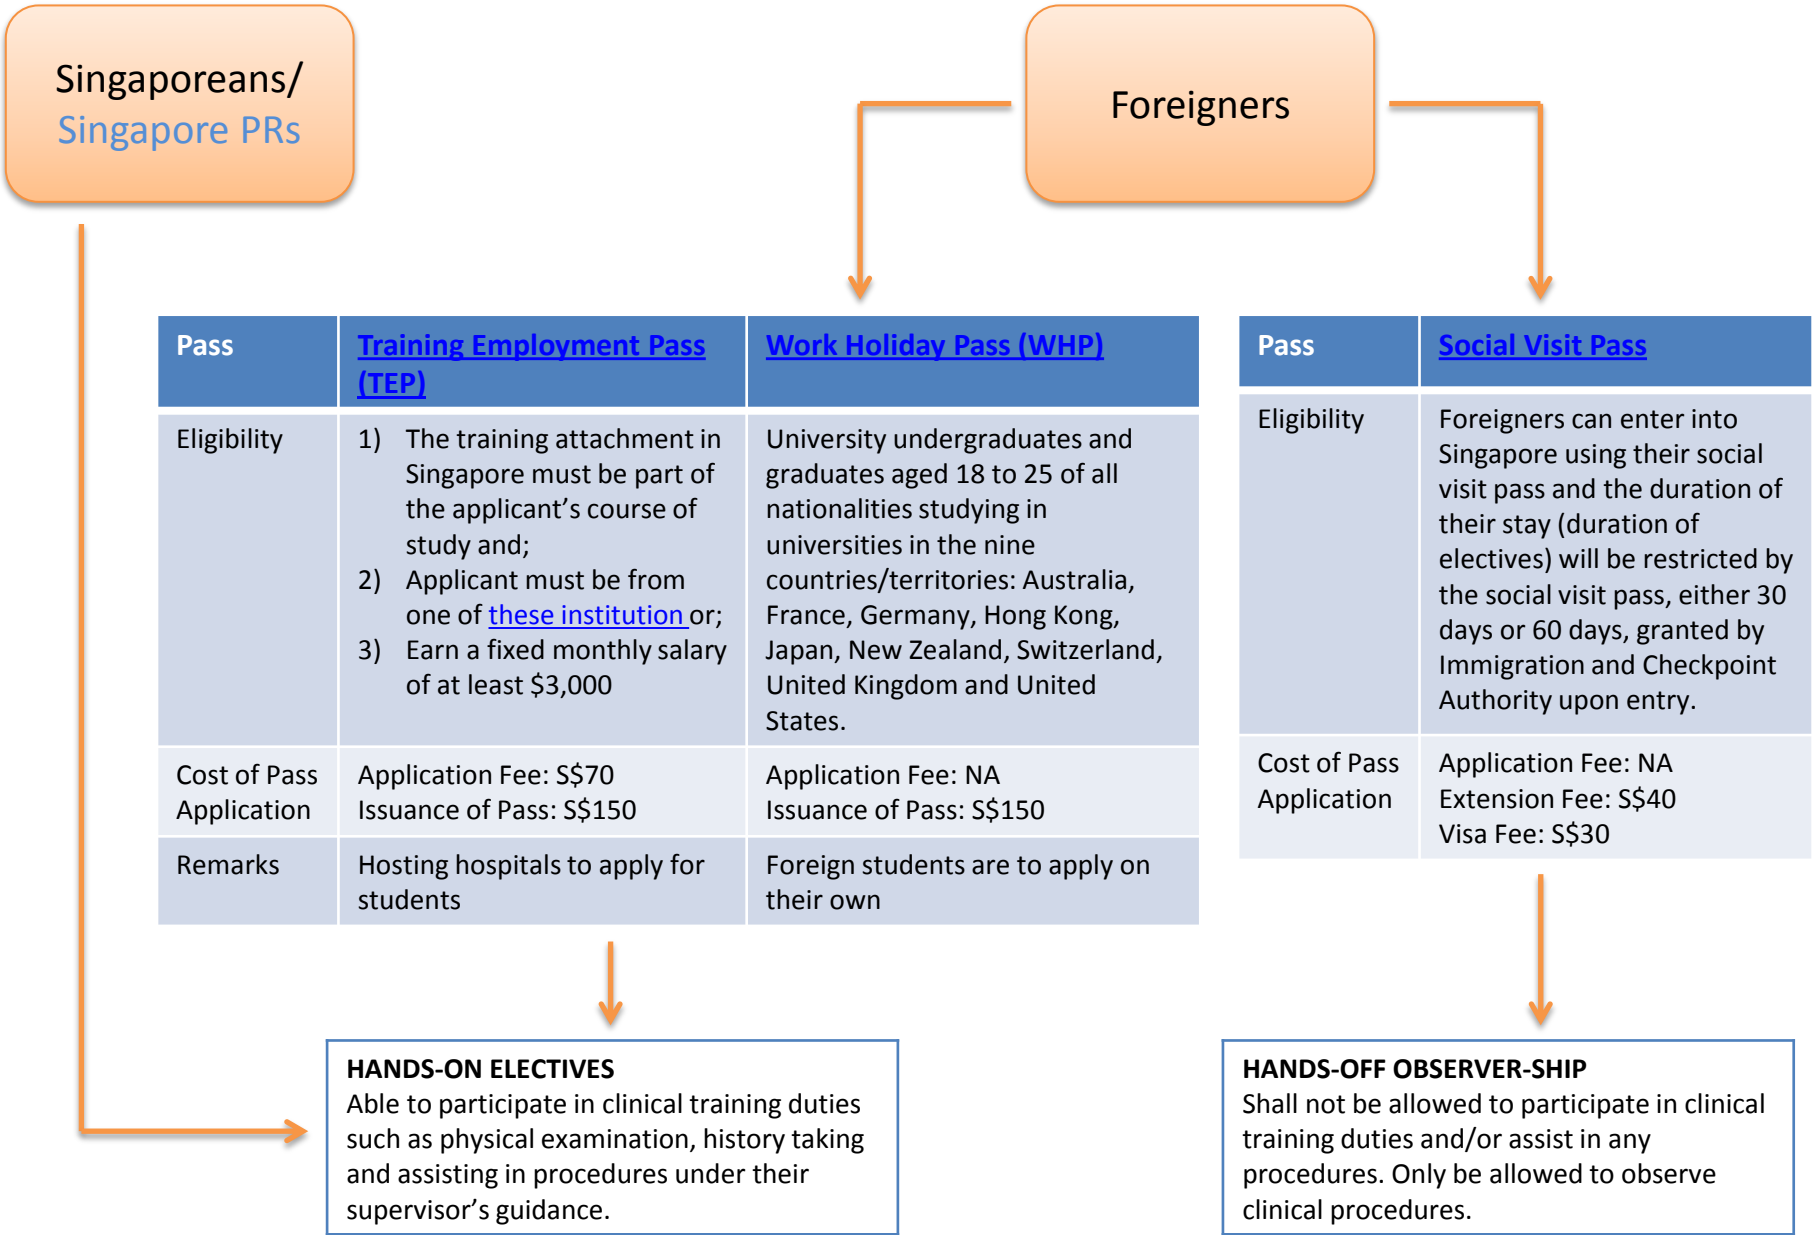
Singaporeans/
Singapore PRs

Foreigners

| Pass | Training Employment Pass (TEP) | Work Holiday Pass (WHP) |
|---|---|---|
| Eligibility | 1) The training attachment in Singapore must be part of the applicant's course of study and; 2) Applicant must be from one of these institution or; 3) Earn a fixed monthly salary of at least $3,000 | University undergraduates and graduates aged 18 to 25 of all nationalities studying in universities in the nine countries/territories: Australia, France, Germany, Hong Kong, Japan, New Zealand, Switzerland, United Kingdom and United States. |
| Cost of Pass Application | Application Fee: S$70<br>Issuance of Pass: S$150 | Application Fee: NA<br>Issuance of Pass: S$150 |
| Remarks | Hosting hospitals to apply for students | Foreign students are to apply on their own |

| Pass | Social Visit Pass |
|---|---|
| Eligibility | Foreigners can enter into Singapore using their social visit pass and the duration of their stay (duration of electives) will be restricted by the social visit pass, either 30 days or 60 days, granted by Immigration and Checkpoint Authority upon entry. |
| Cost of Pass Application | Application Fee: NA<br>Extension Fee: S$40<br>Visa Fee: S$30 |

HANDS-ON ELECTIVES
Able to participate in clinical training duties such as physical examination, history taking and assisting in procedures under their supervisor's guidance.

HANDS-OFF OBSERVER-SHIP
Shall not be allowed to participate in clinical training duties and/or assist in any procedures. Only be allowed to observe clinical procedures.